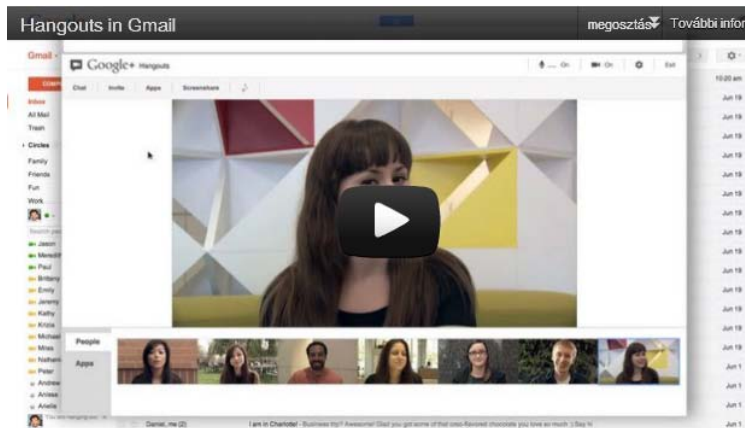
Hangouts in Gmail

megosztás

További infor

Gmail

Google+ Hangouts

Chat Invite Apps Screenshare

On On Exit

Inbox
All Mail
Trash
Circles
Family
Friends
Fun
Work

Jason
Meredith
Paul
Brittany
Emily
Jeremy
Kathy
Krista
Michael
Miles
Nathan
Peter
Andrew
Anissa
Arielle

People
Apps

10:20 am
Jun 19
Jun 19
Jun 19
Jun 19
Jun 19
Jun 19
Jun 19
Jun 19
Jun 19
Jun 19
Jun 19
Jun 19
Jun 19
Jun 19
Jun 1
Jun 1
Jun 1

Daniel, me (2)

I am in Charlotte! - Business trip? Awesome! Glad you got some of that orea-flavored chocolate you love so much :) Say hi